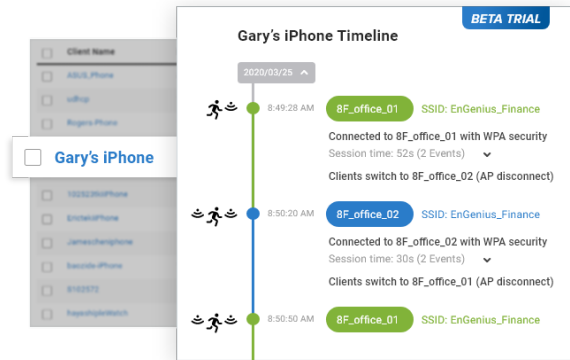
Client Name
ASUS_Phone
cdfrop
Rogers-Phone

Gary's iPhone

1032324thiPhone
EricheliPhone
Jameschengiphone
baoxzzle-iPhone
5102572
hayashipleWatch

BETA TRIAL

Gary's iPhone Timeline

2020/03/25

8:49:28 AM
8F_office_01
SSID: EnGenius_Finance
Connected to 8F_office_01 with WPA security
Session time: 52s (2 Events)
Clients switch to 8F_office_02 (AP disconnect)

8:50:20 AM
8F_office_02
SSID: EnGenius_Finance
Connected to 8F_office_02 with WPA security
Session time: 30s (2 Events)
Clients switch to 8F_office_02 (AP disconnect)

8:50:50 AM
8F_office_01
SSID: EnGenius_Finance